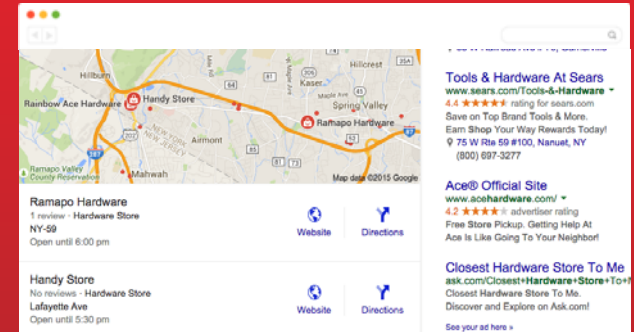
Hillburn
Rainbow Ace Hardware
Handy Store
Spring Valley
Airmont
Ramapo Hardware
NEW YORK
NEW JERSEY
Ramapo Valley County Reservation
Mahwah
Map data ©2015 Google

Ramapo Hardware
1 review · Hardware Store
NY-59
Open until 6:00 pm
Website
Directions

Handy Store
No reviews · Hardware Store
Lafayette Ave
Open until 5:30 pm
Website
Directions

Tools & Hardware At Sears
www.sears.com/Tools-&-Hardware
4.4 ★★★★★ rating for sears.com
Save on Top Brand Tools & More.
Earn Shop Your Way Rewards Today!
75 W Rte 59 #100, Nanuet, NY
(800) 697-3277

Ace® Official Site
www.acehardware.com/
4.2 ★★★★★ advertiser rating
Free Store Pickup. Getting Help At
Ace Is Like Going To Your Neighbor!

Closest Hardware Store To Me
ask.com/Closest+Hardware+Store+To+M
Closest Hardware Store To Me.
Discover and Explore on Ask.com!

See your ad here »